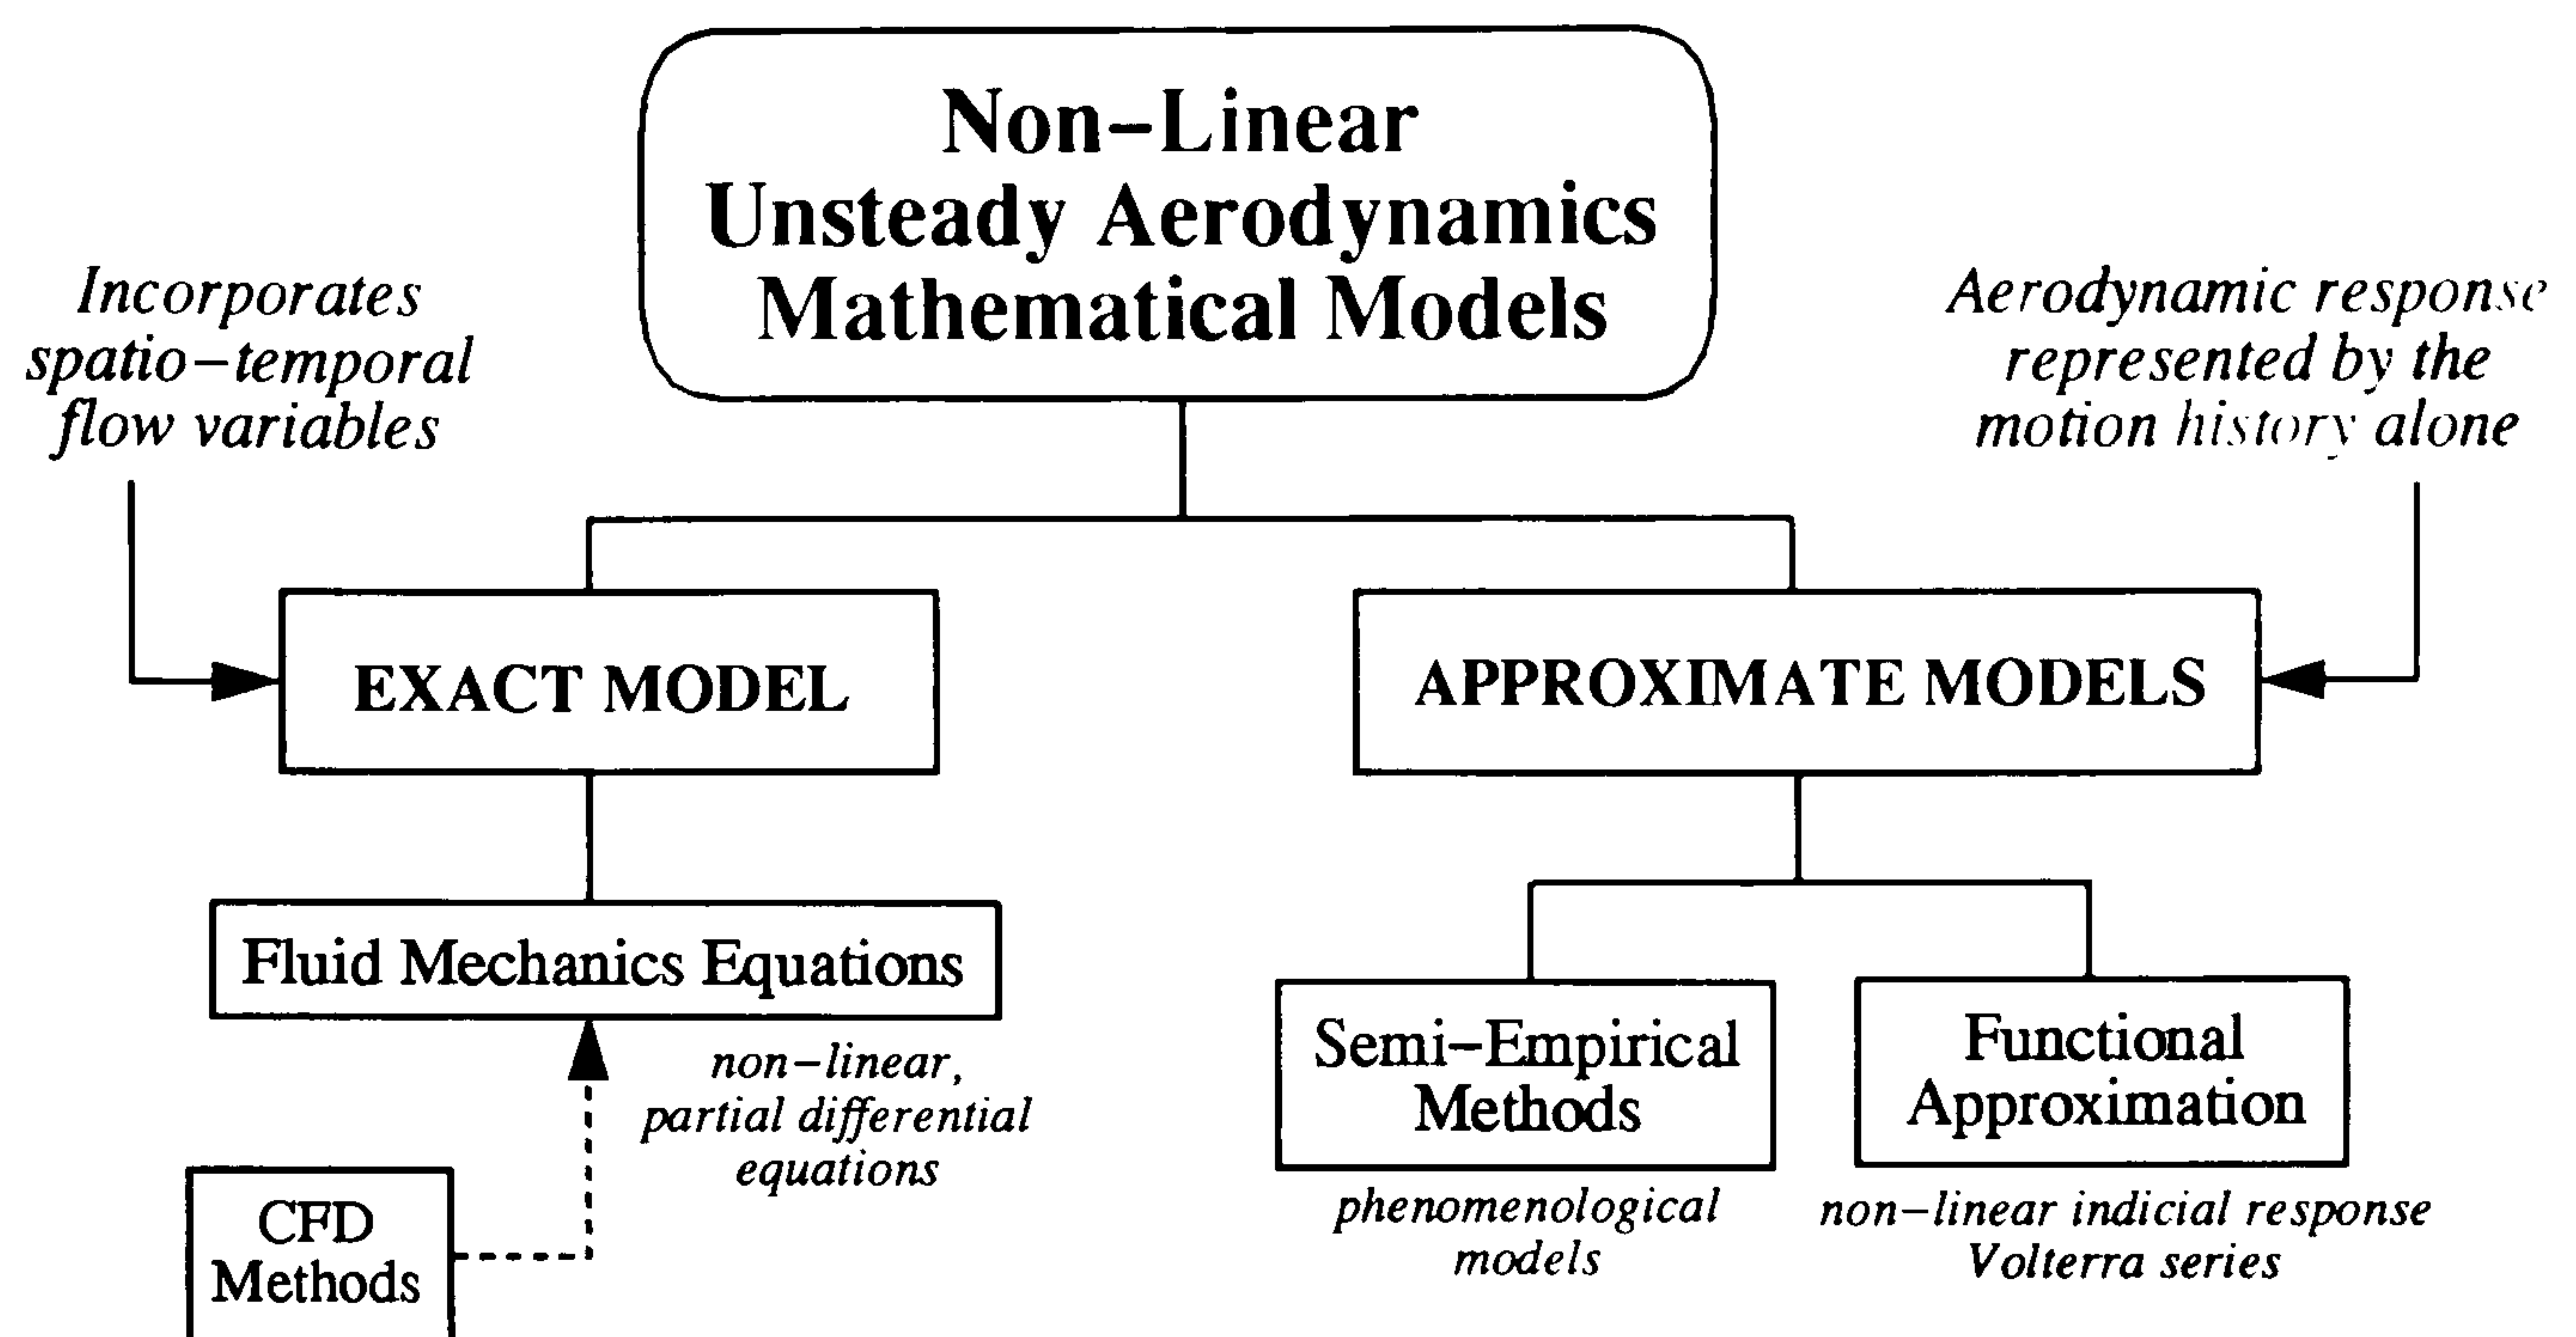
Non–Linear
Unsteady Aerodynamics
Mathematical Models

Incorporates spatio–temporal flow variables

Aerodynamic response represented by the motion history alone

EXACT MODEL

APPROXIMATE MODELS

Fluid Mechanics Equations

non–linear, partial differential equations

CFD Methods

Semi–Empirical Methods

phenomenological models

Functional Approximation

non–linear indicial response
Volterra series